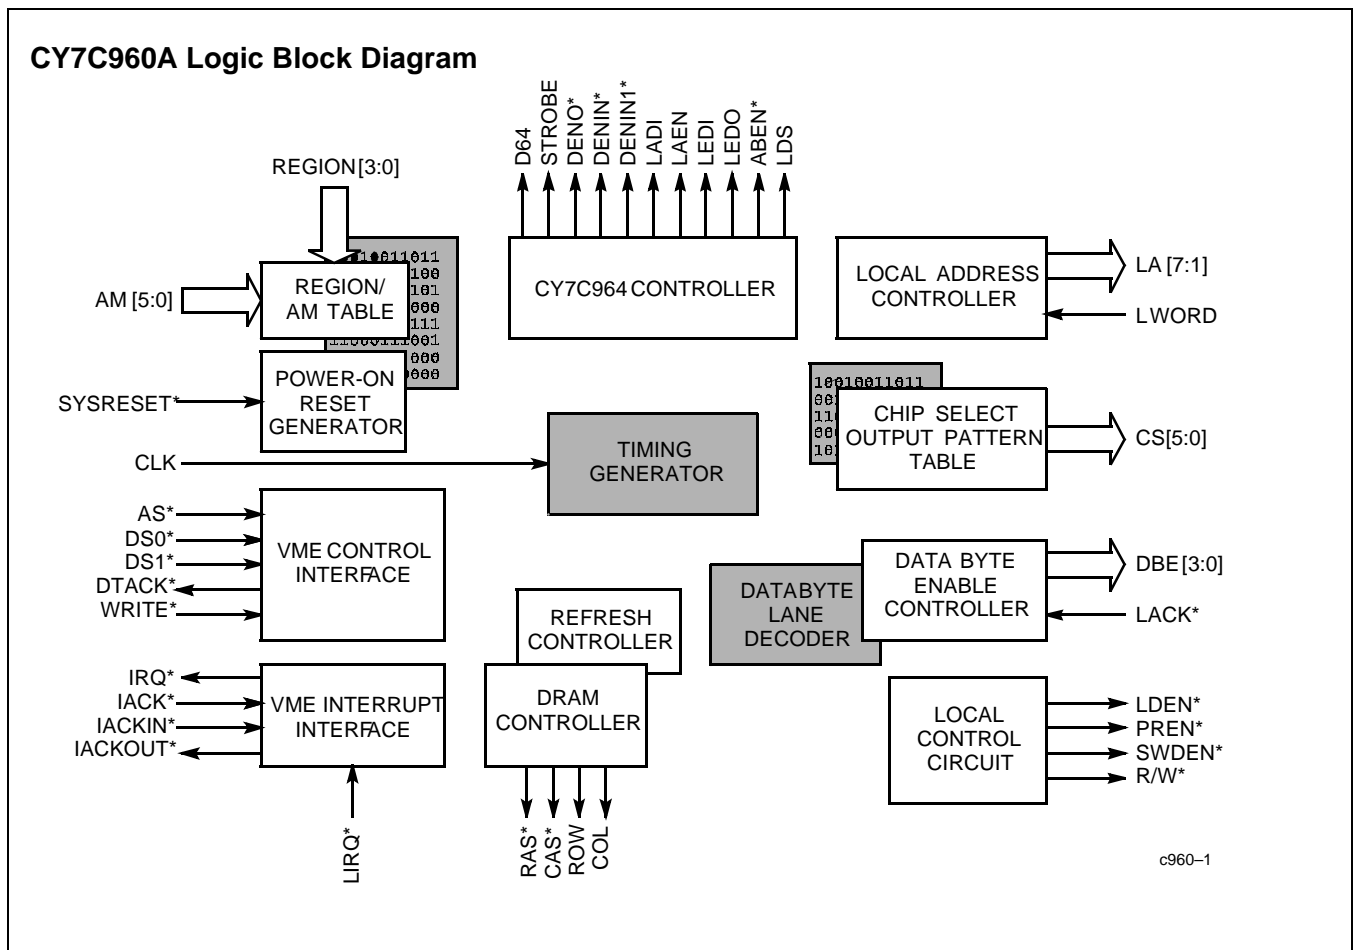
CY7C960A Logic Block Diagram

D64
STROBE
DENO*
DENIN*
DENIN1*
LADI
LAEN
LEDI
LEDO
ABEN*
LDS

REGION[3:0]

REGION/
AM TABLE

AM [5:0]

POWER-ON
RESET
GENERATOR

SYSRESET*

CY7C964 CONTROLLER

LOCAL ADDRESS
CONTROLLER

LA [7:1]

LWORD

10010011011

CHIP SELECT
OUTPUT PATTERN
TABLE

CS[5:0]

CLK

TIMING
GENERATOR

AS*
DS0*
DS1*
DTACK*
WRITE*

VME CONTROL
INTERFACE

REFRESH
CONTROLLER

DATABYTE
LANE
DECODER

DATA BYTE
ENABLE
CONTROLLER

DBE [3:0]

LACK*

IRQ*
IACK*
IACKIN*
IACKOUT*

VME INTERRUPT
INTERFACE

DRAM
CONTROLLER

LOCAL
CONTROL
CIRCUIT

LDEN*
PREN*
SWDEN*
R/W*

LIRQ*

RAS*
CAS*
ROW
COL

c960–1